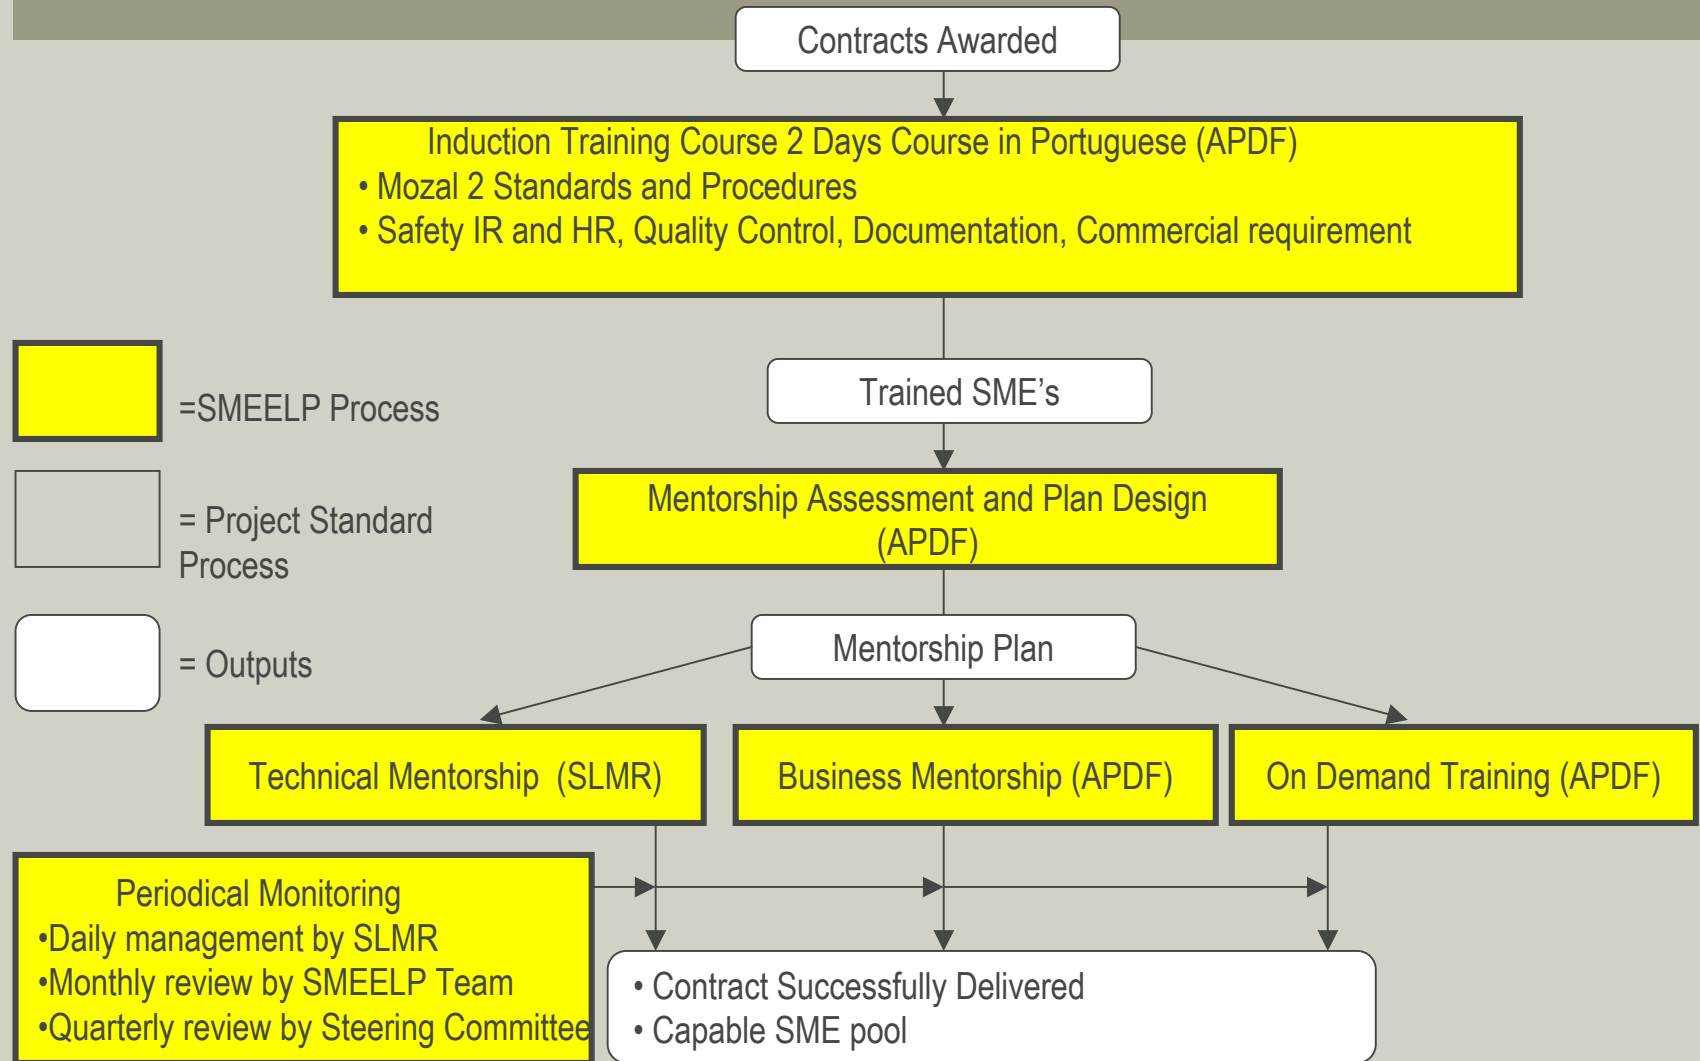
Contracts Awarded

Induction Training Course 2 Days Course in Portuguese (APDF)
• Mozal 2 Standards and Procedures
• Safety IR and HR, Quality Control, Documentation, Commercial requirement

=SMEELP Process

= Project Standard Process

= Outputs

Trained SME's

Mentorship Assessment and Plan Design (APDF)

Mentorship Plan

Technical Mentorship (SLMR)

Business Mentorship (APDF)

On Demand Training (APDF)

Periodical Monitoring
•Daily management by SLMR
•Monthly review by SMEELP Team
•Quarterly review by Steering Committee

• Contract Successfully Delivered
• Capable SME pool